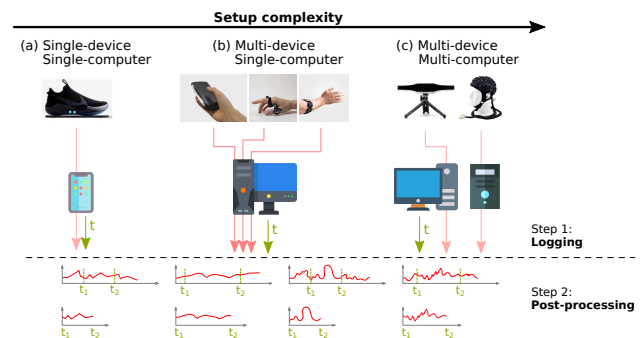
Setup complexity

(a) Single-device Single-computer

(b) Multi-device Single-computer

(c) Multi-device Multi-computer

t

t

t

Step 1: **Logging**

$t_1$ $t_2$

$t_1$ $t_2$

$t_1$ $t_2$

$t_1$ $t_2$

Step 2: **Post-processing**

$t_1$ $t_2$

$t_1$ $t_2$

$t_1$ $t_2$

$t_1$ $t_2$